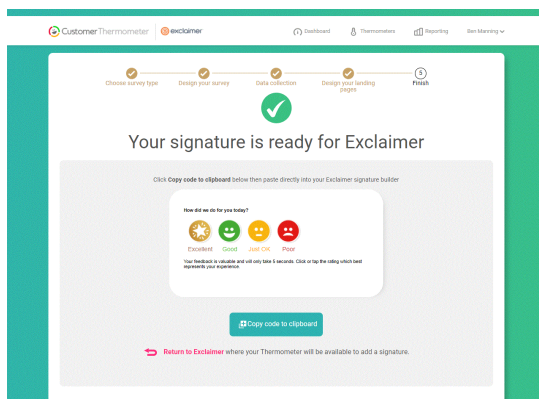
Customer Thermometer | exclaimer

Dashboard Thermometers Reporting Ben Manning

Choose survey type Design your survey Data collection Design your landing pages 5 Finish

Your signature is ready for Exclaimer

Click Copy code to clipboard below then paste directly into your Exclaimer signature builder

How did we do for you today?

Excellent Good Just OK Poor

Your feedback is valuable and will only take 5 seconds. Click or tap the rating which best represents your experience.

Copy code to clipboard

Return to Exclaimer where your Thermometer will be available to add a signature.